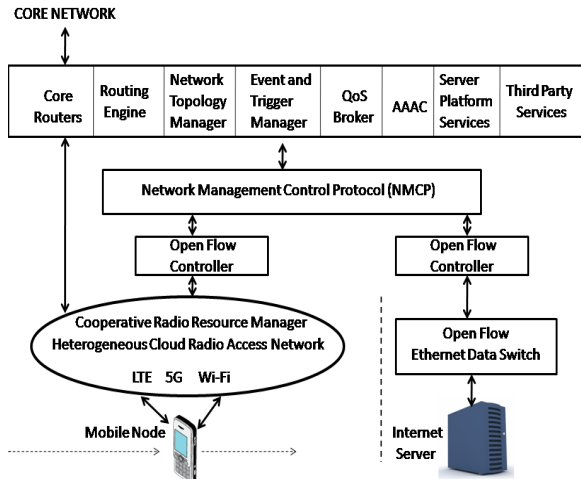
CORE NETWORK

Core Routers

Routing Engine

Network Topology Manager

Event and Trigger Manager

QoS Broker

AAAC

Server Platform Services

Third Party Services

Network Management Control Protocol (NMCP)

Open Flow Controller

Open Flow Controller

Cooperative Radio Resource Manager
Heterogeneous Cloud Radio Access Network

LTE 5G Wi-Fi

Open Flow Ethernet Data Switch

Mobile Node

Internet Server